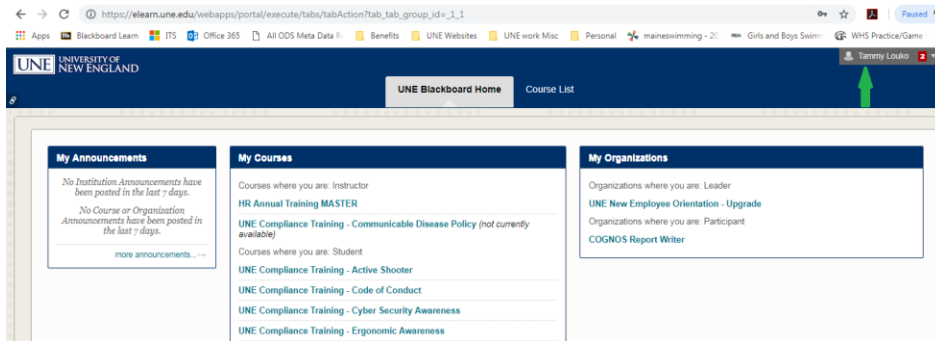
https://elearn.une.edu/webapps/portal/execute/tabs/tabAction?tab_tab_group_id=_1_1

Paused

Apps Blackboard Learn ITS Office 365 All ODS Meta Data R Benefits UNE Websites UNE work Misc Personal maineswimming - 20 Girls and Boys Swim WHS Practice/Game

UNE UNIVERSITY OF NEW ENGLAND

Tammy Louko 2

UNE Blackboard Home Course List

My Announcements

No Institution Announcements have been posted in the last 7 days.

No Course or Organization Announcements have been posted in the last 7 days.

more announcements...→

My Courses

Courses where you are: Instructor

HR Annual Training MASTER

UNE Compliance Training - Communicable Disease Policy (not currently available)

Courses where you are: Student

UNE Compliance Training - Active Shooter

UNE Compliance Training - Code of Conduct

UNE Compliance Training - Cyber Security Awareness

UNE Compliance Training - Ergonomic Awareness

My Organizations

Organizations where you are: Leader

UNE New Employee Orientation - Upgrade

Organizations where you are: Participant

COGNOS Report Writer